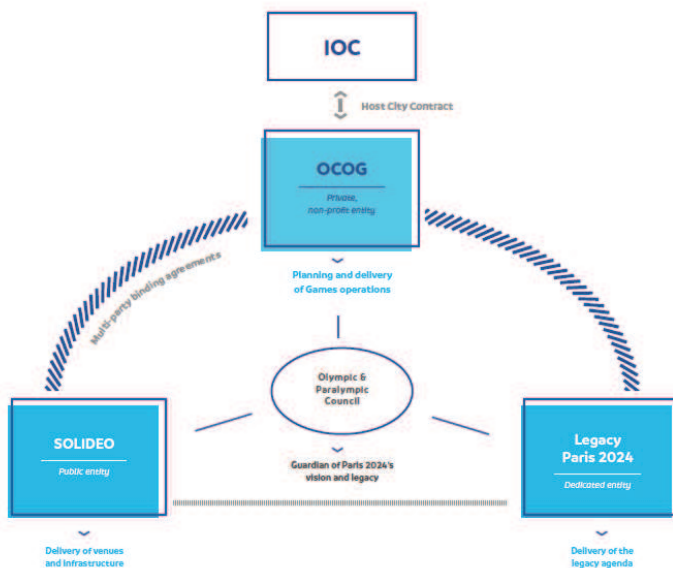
IOC

Host City Contract

OCOG

Private, non-profit entity

Planning and delivery of Games operations

Multi-party binding agreements

Olympic & Paralympic Council

Guardian of Paris 2024's vision and legacy

SOLIDEO

Public entity

Delivery of venues and infrastructure

Legacy Paris 2024

Dedicated entity

Delivery of the legacy agenda